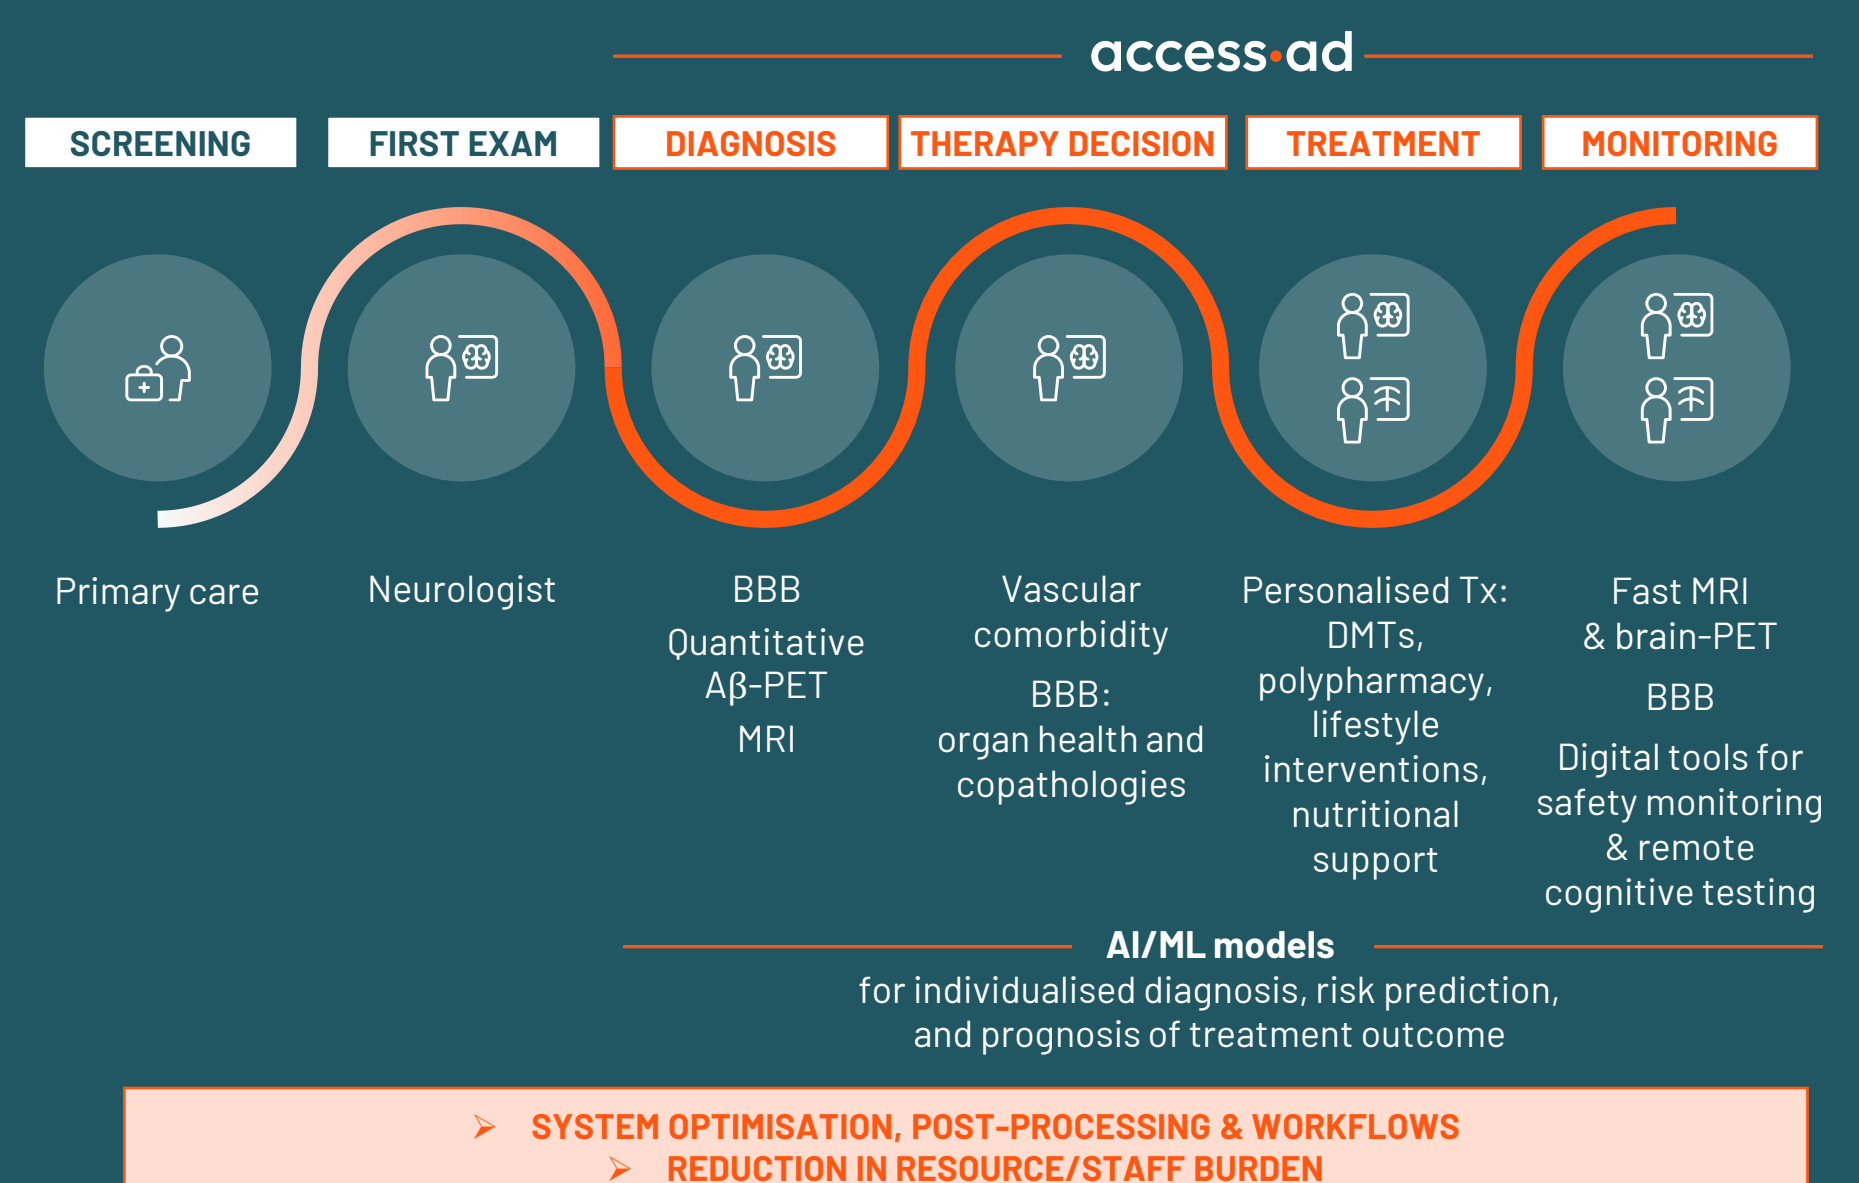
access·ad

SCREENING

FIRST EXAM

DIAGNOSIS

THERAPY DECISION

TREATMENT

MONITORING

Primary care

Neurologist

BBB

Quantitative Aβ-PET

MRI

Vascular comorbidity

BBB: organ health and copathologies

Personalised Tx: DMTs, polypharmacy, lifestyle interventions, nutritional support

Fast MRI & brain-PET

BBB

Digital tools for safety monitoring & remote cognitive testing

AI/ML models

for individualised diagnosis, risk prediction, and prognosis of treatment outcome

➢ SYSTEM OPTIMISATION, POST-PROCESSING & WORKFLOWS

➢ REDUCTION IN RESOURCE/STAFF BURDEN